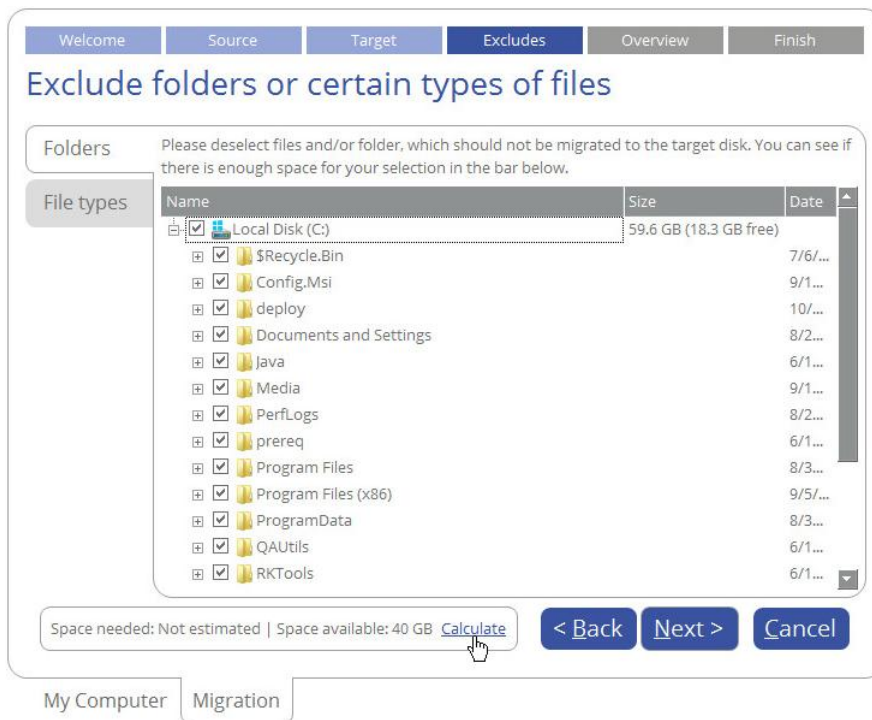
Welcome Source Target Excludes Overview Finish

Exclude folders or certain types of files

Folders

File types

Please deselect files and/or folder, which should not be migrated to the target disk. You can see if there is enough space for your selection in the bar below.

| Name | Size | Date |
|---|---|---|
| Local Disk (C:) | 59.6 GB (18.3 GB free) | |
| $Recycle.Bin | | 7/6/... |
| Config.Msi | | 9/1... |
| deploy | | 10/... |
| Documents and Settings | | 8/2... |
| Java | | 6/1... |
| Media | | 9/1... |
| PerfLogs | | 8/2... |
| prereq | | 6/1... |
| Program Files | | 8/3... |
| Program Files (x86) | | 9/5/... |
| ProgramData | | 8/3... |
| QAUtils | | 6/1... |
| RKTools | | 6/1... |

Space needed: Not estimated | Space available: 40 GB Calculate

< Back Next > Cancel

My Computer Migration